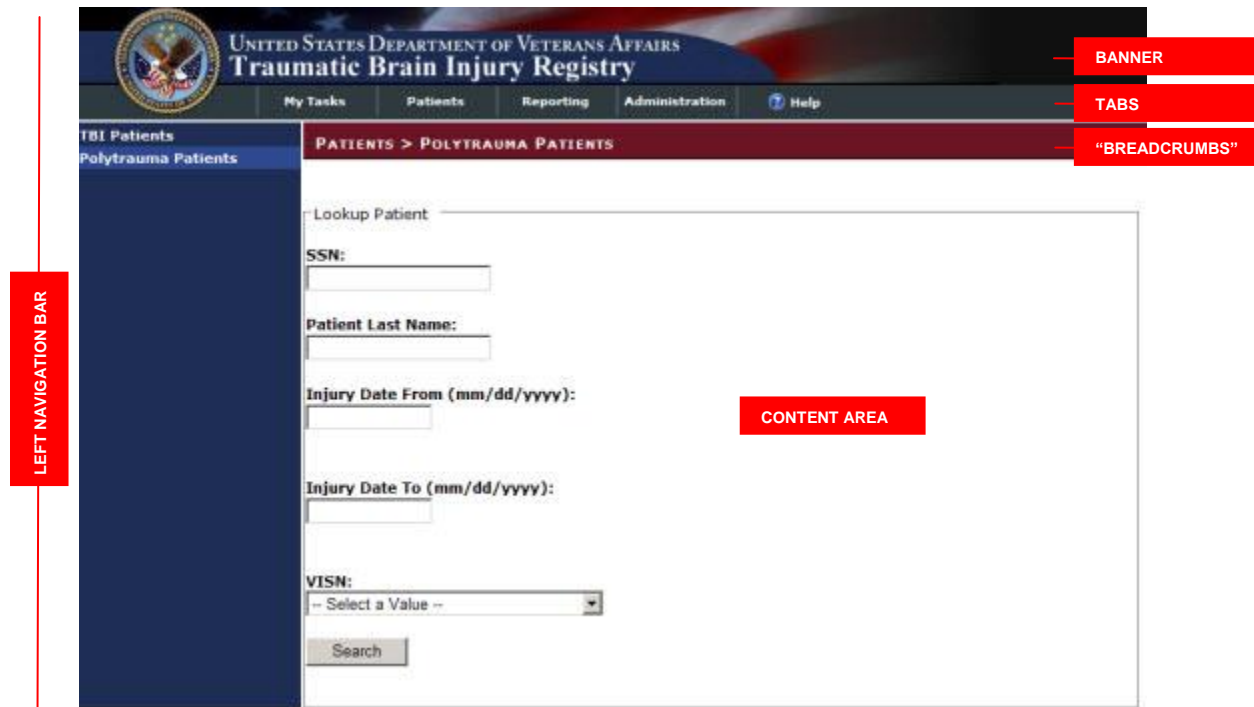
LEFT NAVIGATION BAR

UNITED STATES DEPARTMENT OF VETERANS AFFAIRS
Traumatic Brain Injury Registry

BANNER

My Tasks Patients Reporting Administration Help

TABS

TBI Patients
Polytrauma Patients

PATIENTS > POLYTRAUMA PATIENTS

"BREADCRUMBS"

Lookup Patient

SSN:

Patient Last Name:

Injury Date From (mm/dd/yyyy):

CONTENT AREA

Injury Date To (mm/dd/yyyy):

VISN:

-- Select a Value --

Search